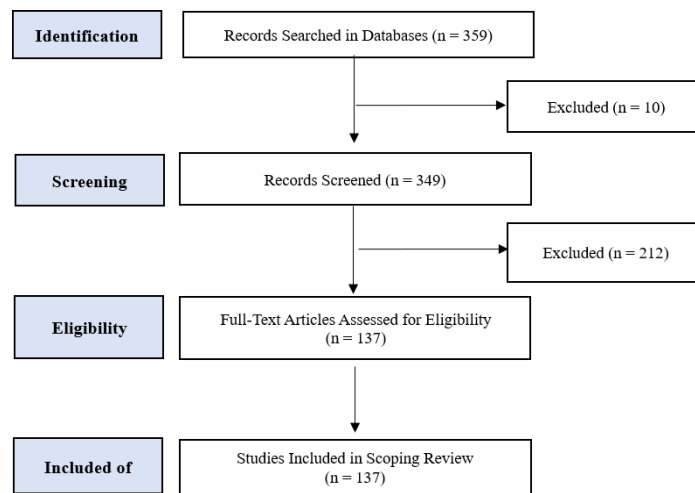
Identification

Records Searched in Databases (n = 359)

Excluded (n = 10)

Screening

Records Screened (n = 349)

Excluded (n = 212)

Eligibility

Full-Text Articles Assessed for Eligibility (n = 137)

Included of

Studies Included in Scoping Review (n = 137)